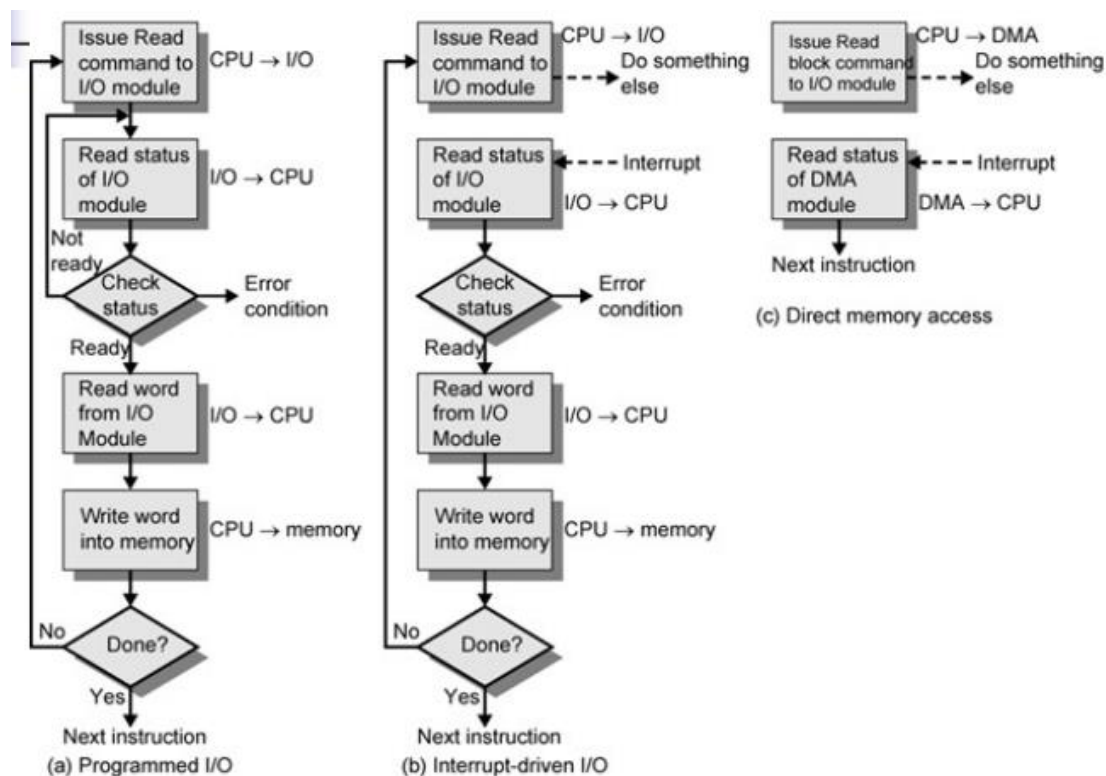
Issue Read command to I/O module
CPU → I/O

Read status of I/O module
I/O → CPU

Not ready

Check status
Error condition

Ready

Read word from I/O Module
I/O → CPU

Write word into memory
CPU → memory

No

Done?

Yes

Next instruction

(a) Programmed I/O

Issue Read command to I/O module
CPU → I/O
Do something else

Read status of I/O module
Interrupt
I/O → CPU

Check status
Error condition

Ready

Read word from I/O Module
I/O → CPU

Write word into memory
CPU → memory

No

Done?

Yes

Next instruction

(b) Interrupt-driven I/O

Issue Read block command to I/O module
CPU → DMA
Do something else

Read status of DMA module
Interrupt
DMA → CPU

Next instruction

(c) Direct memory access